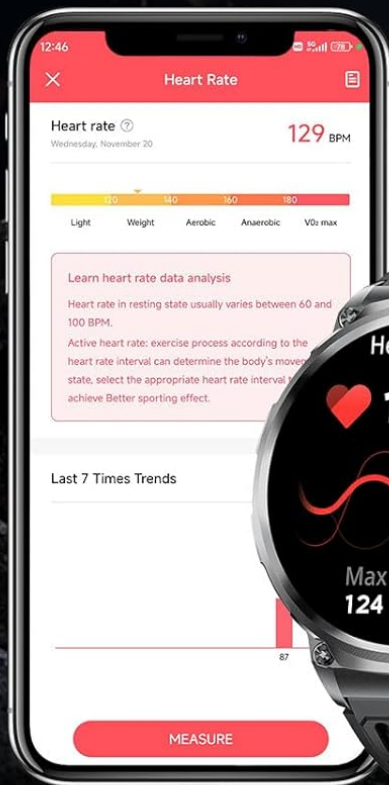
12:46

Heart Rate

Heart rate ?
Wednesday, November 20

129 BPM

120 140 160 180

Light Weight Aerobic Anaerobic VO₂ max

Learn heart rate data analysis

Heart rate in resting state usually varies between 60 and 100 BPM.

Active heart rate: exercise process according to the heart rate interval can determine the body's moveme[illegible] state, select the appropriate heart rate interval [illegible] achieve Better sporting effect.

Last 7 Times Trends

87

MEASURE

He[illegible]

Max
124